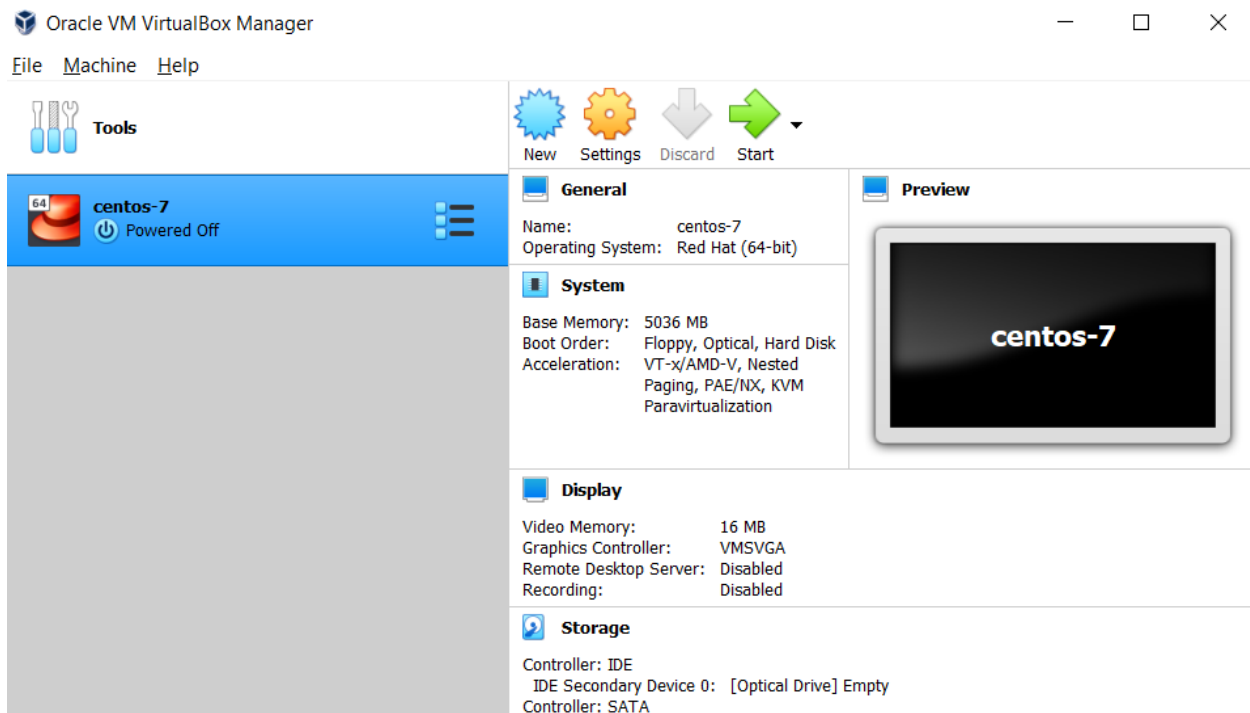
Oracle VM VirtualBox Manager

File Machine Help

Tools

64 centos-7
Powered Off

New Settings Discard Start

General

Name: centos-7
Operating System: Red Hat (64-bit)

System

Base Memory: 5036 MB
Boot Order: Floppy, Optical, Hard Disk
Acceleration: VT-x/AMD-V, Nested Paging, PAE/NX, KVM Paravirtualization

Preview

centos-7

Display

Video Memory: 16 MB
Graphics Controller: VMSVGA
Remote Desktop Server: Disabled
Recording: Disabled

Storage

Controller: IDE
IDE Secondary Device 0: [Optical Drive] Empty
Controller: SATA